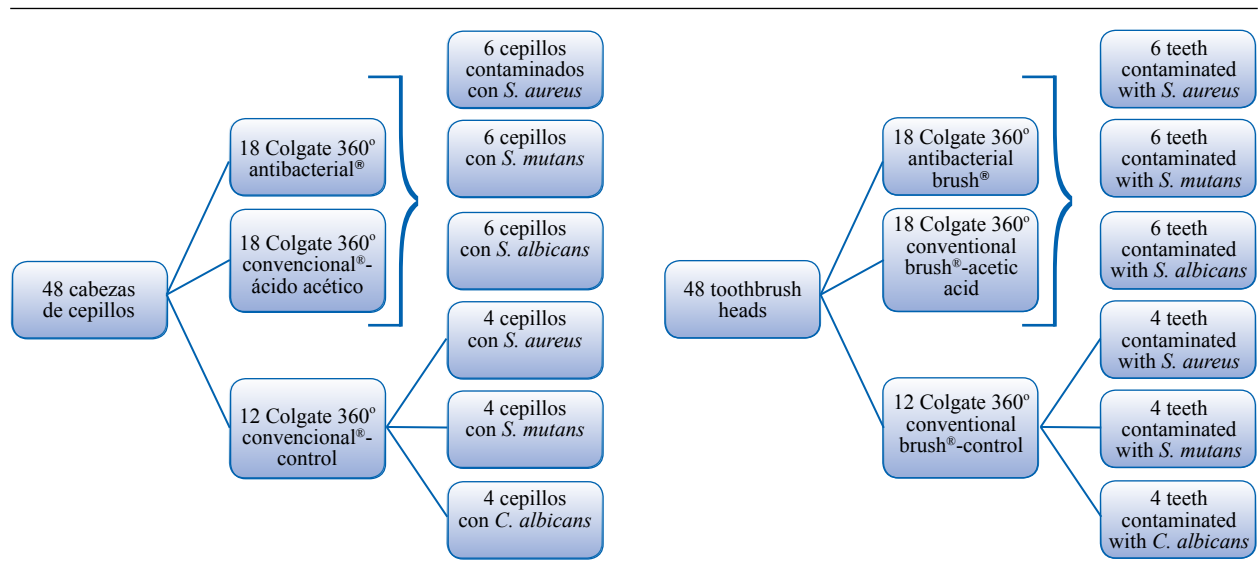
48 cabezas de cepillos

18 Colgate 360º antibacterial®

18 Colgate 360º convencional®-ácido acético

12 Colgate 360º convencional®-control

6 cepillos contaminados con S. aureus

6 cepillos con S. mutans

6 cepillos con S. albicans

4 cepillos con S. aureus

4 cepillos con S. mutans

4 cepillos con C. albicans

48 toothbrush heads

18 Colgate 360º antibacterial brush®

18 Colgate 360º conventional brush®-acetic acid

12 Colgate 360º conventional brush®-control

6 teeth contaminated with S. aureus

6 teeth contaminated with S. mutans

6 teeth contaminated with S. albicans

4 teeth contaminated with S. aureus

4 teeth contaminated with S. mutans

4 teeth contaminated with C. albicans